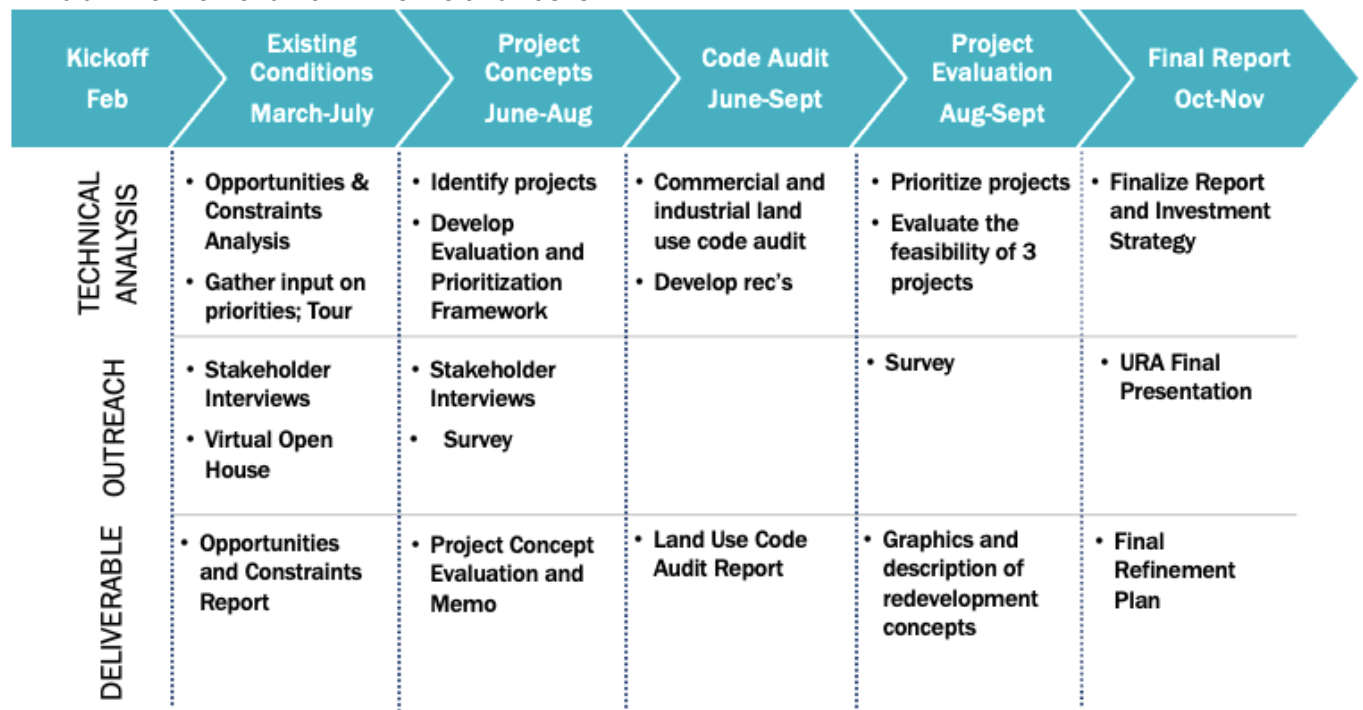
| | Kickoff Feb | Existing Conditions March-July | Project Concepts June-Aug | Code Audit June-Sept | Project Evaluation Aug-Sept | Final Report Oct-Nov |
|---|---|---|---|---|---|---|
| TECHNICAL ANALYSIS | • Opportunities & Constraints Analysis • Gather input on priorities; Tour | • Identify projects • Develop Evaluation and Prioritization Framework | • Commercial and industrial land use code audit • Develop rec's | • Prioritize projects • Evaluate the feasibility of 3 projects | • Finalize Report and Investment Strategy | |
| OUTREACH | • Stakeholder Interviews • Virtual Open House | • Stakeholder Interviews • Survey | | • Survey | • URA Final Presentation | |
| DELIVERABLE | • Opportunities and Constraints Report | • Project Concept Evaluation and Memo | • Land Use Code Audit Report | • Graphics and description of redevelopment concepts | • Final Refinement Plan | |